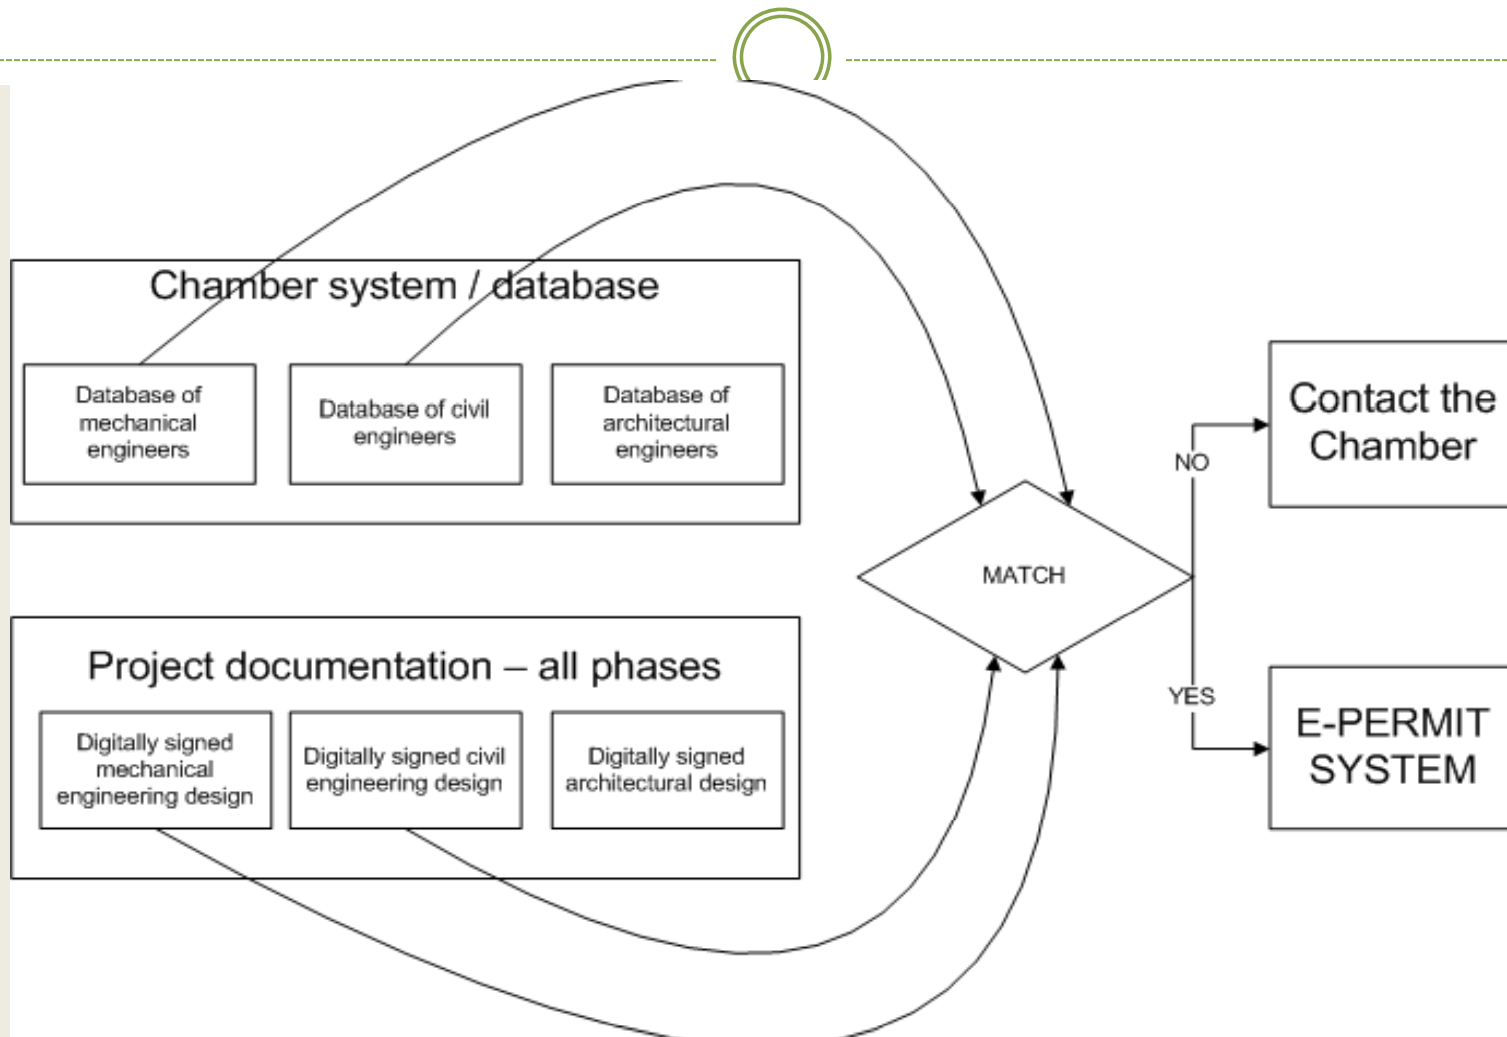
Chamber system / database

Database of mechanical engineers

Database of civil engineers

Database of architectural engineers

Project documentation – all phases

Digitally signed mechanical engineering design

Digitally signed civil engineering design

Digitally signed architectural design

MATCH

NO

YES

Contact the Chamber

E-PERMIT SYSTEM